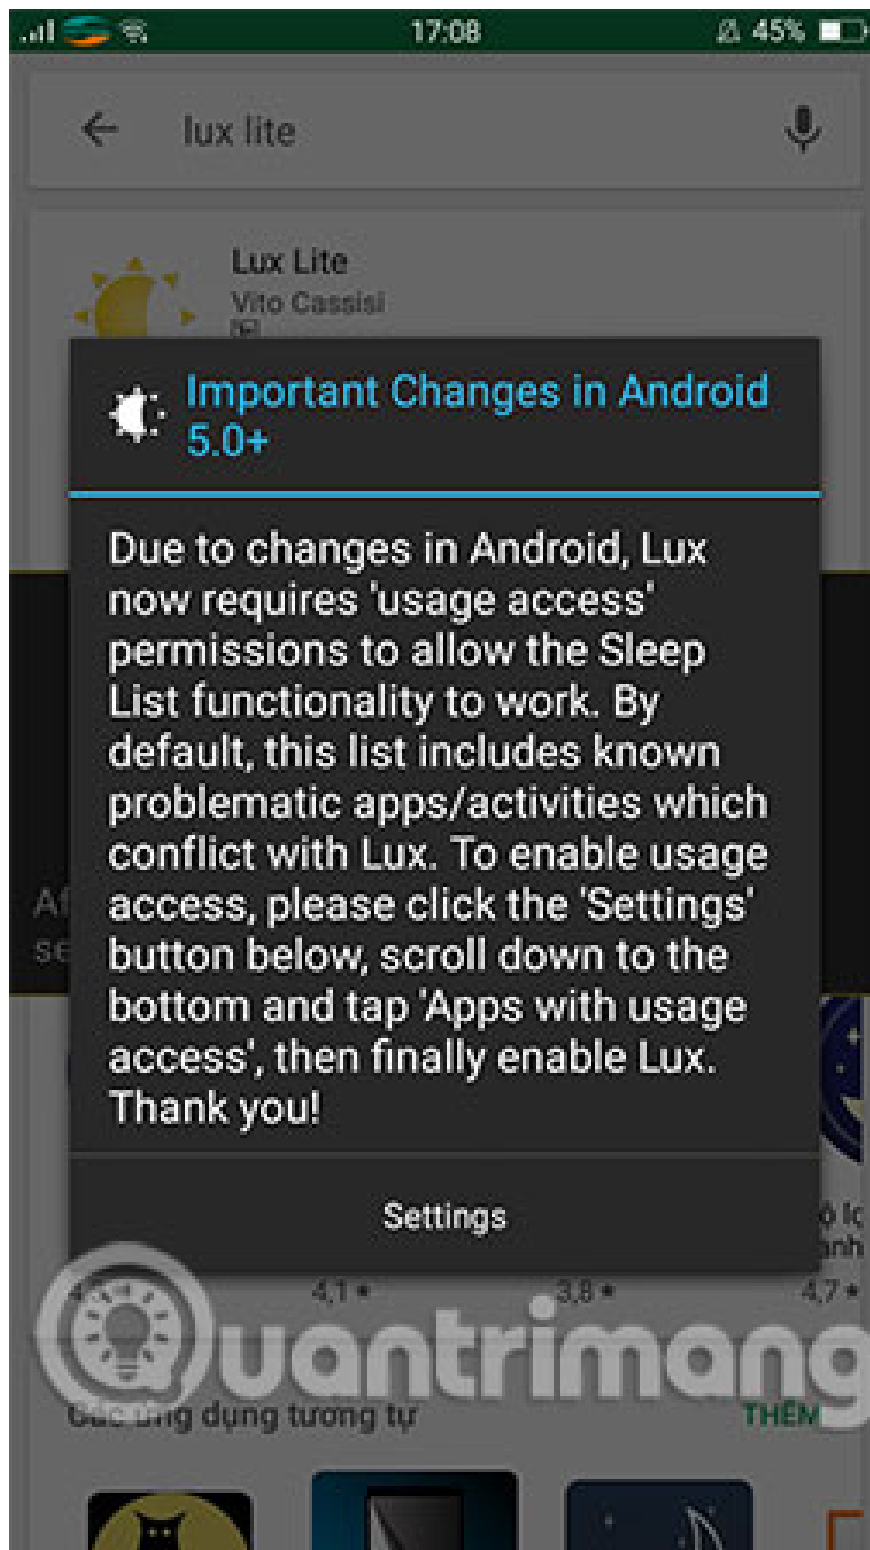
17:08 45%

lux lite

Lux Lite
Vito Cassisi

Important Changes in Android 5.0+

Due to changes in Android, Lux now requires 'usage access' permissions to allow the Sleep List functionality to work. By default, this list includes known problematic apps/activities which conflict with Lux. To enable usage access, please click the 'Settings' button below, scroll down to the bottom and tap 'Apps with usage access', then finally enable Lux. Thank you!

Settings

4,1 ★ 3,8 ★ 4,7 ★

Quantrimang

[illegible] ứng dụng tương tự THÊM